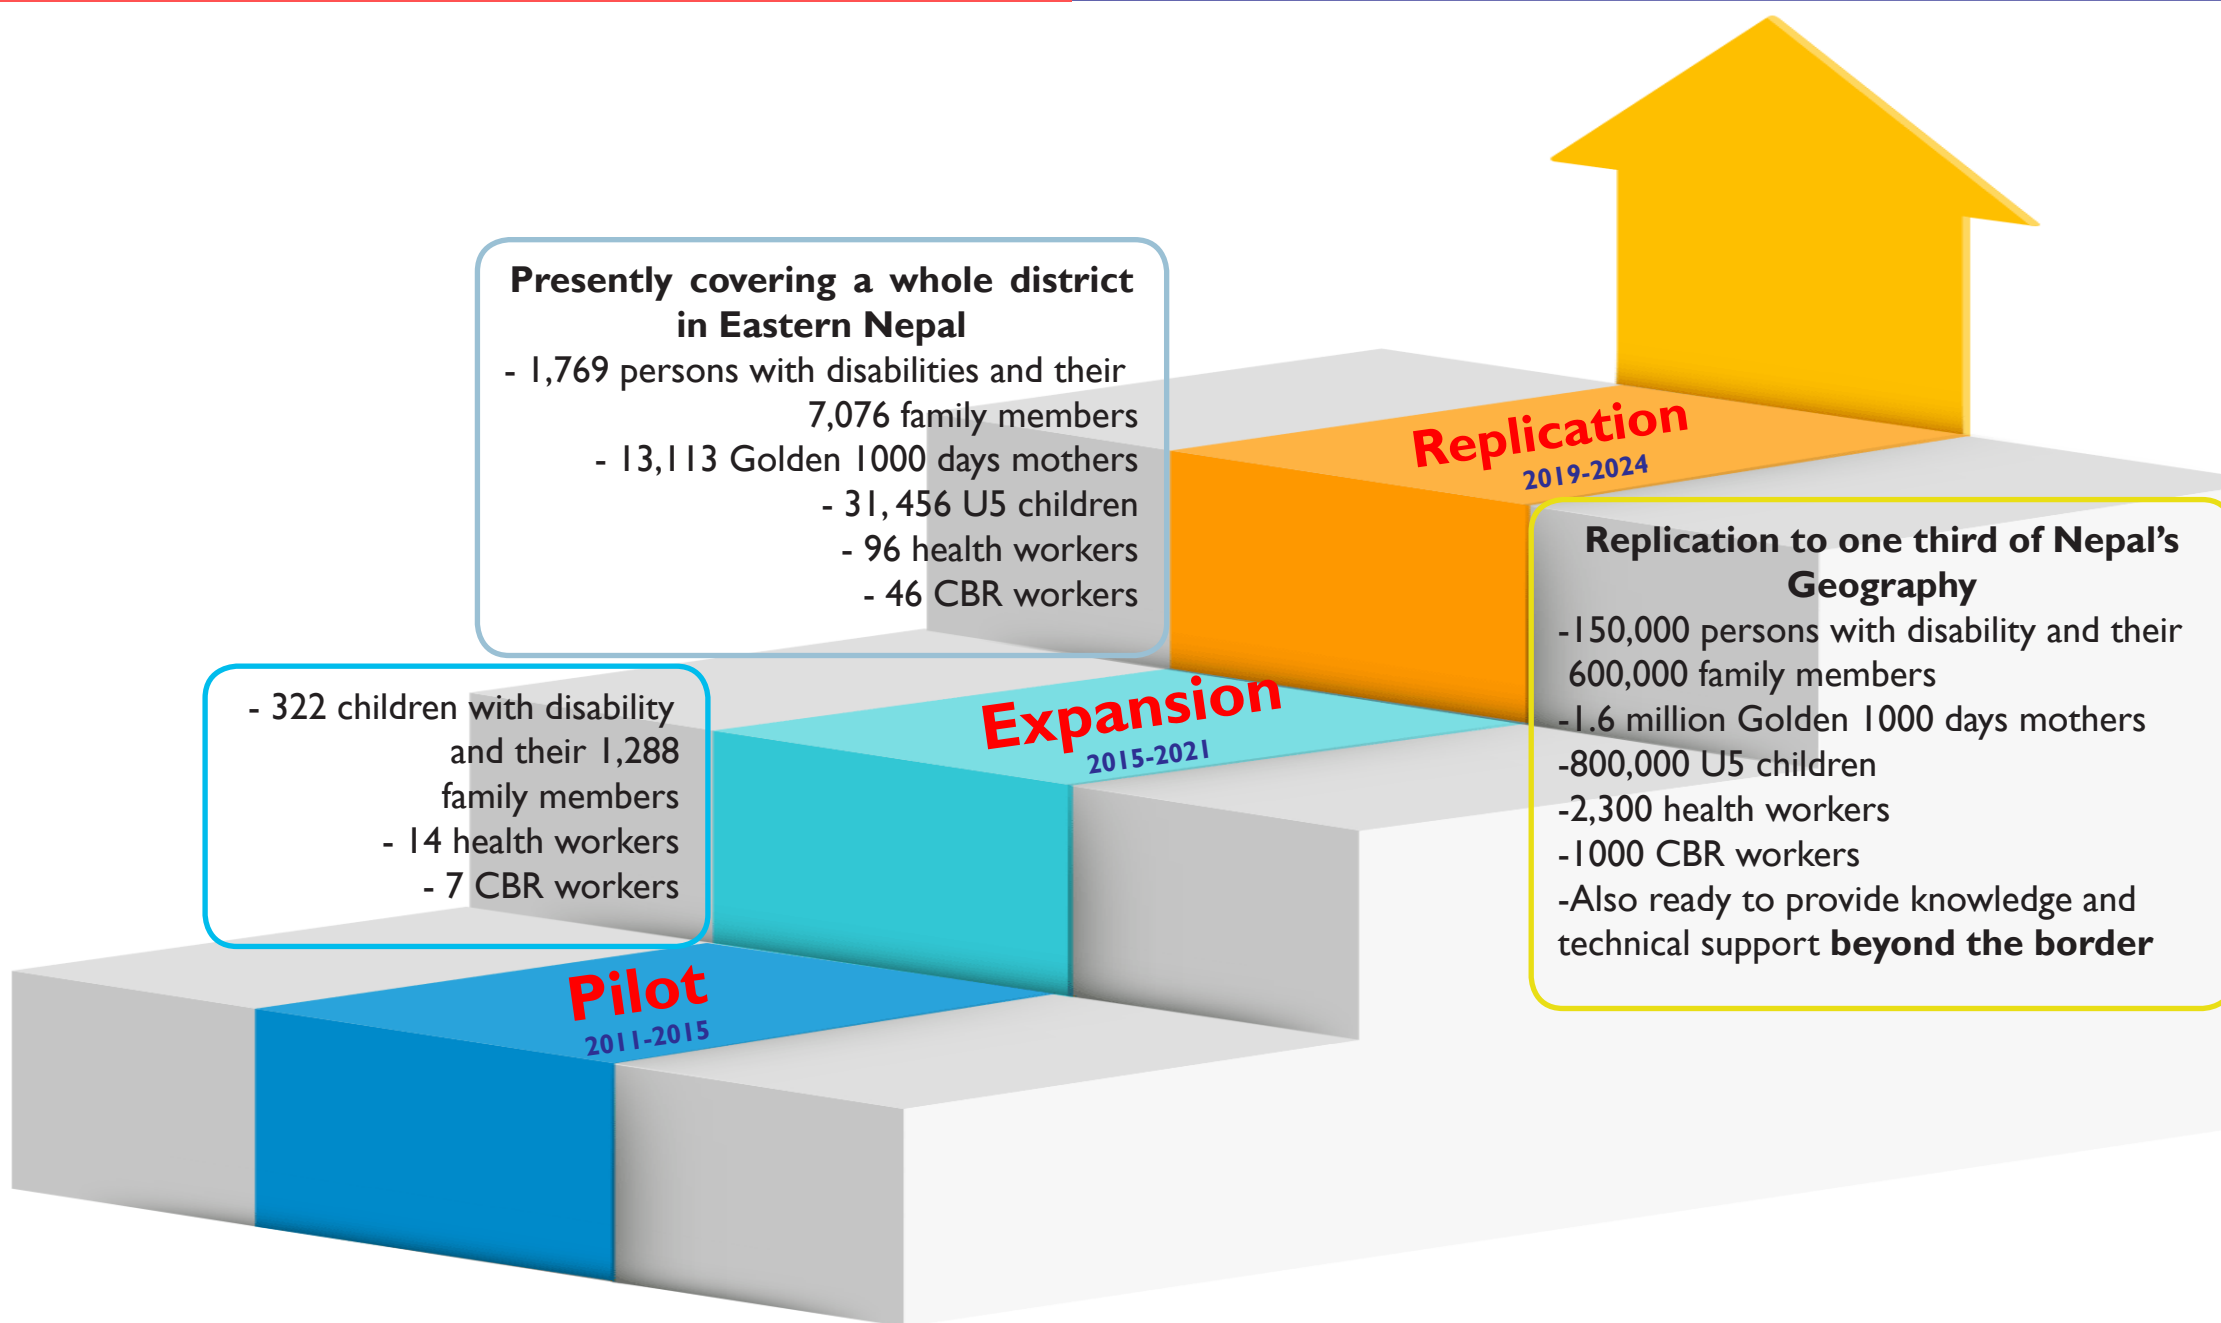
Presently covering a whole district in Eastern Nepal
- 1,769 persons with disabilities and their 7,076 family members
- 13,113 Golden 1000 days mothers
- 31, 456 U5 children
- 96 health workers
- 46 CBR workers

Replication
2019-2024

- 322 children with disability and their 1,288 family members
- 14 health workers
- 7 CBR workers

Expansion
2015-2021

Replication to one third of Nepal's Geography
-150,000 persons with disability and their 600,000 family members
-1.6 million Golden 1000 days mothers
-800,000 U5 children
-2,300 health workers
-1000 CBR workers
-Also ready to provide knowledge and technical support **beyond the border**

Pilot
2011-2015